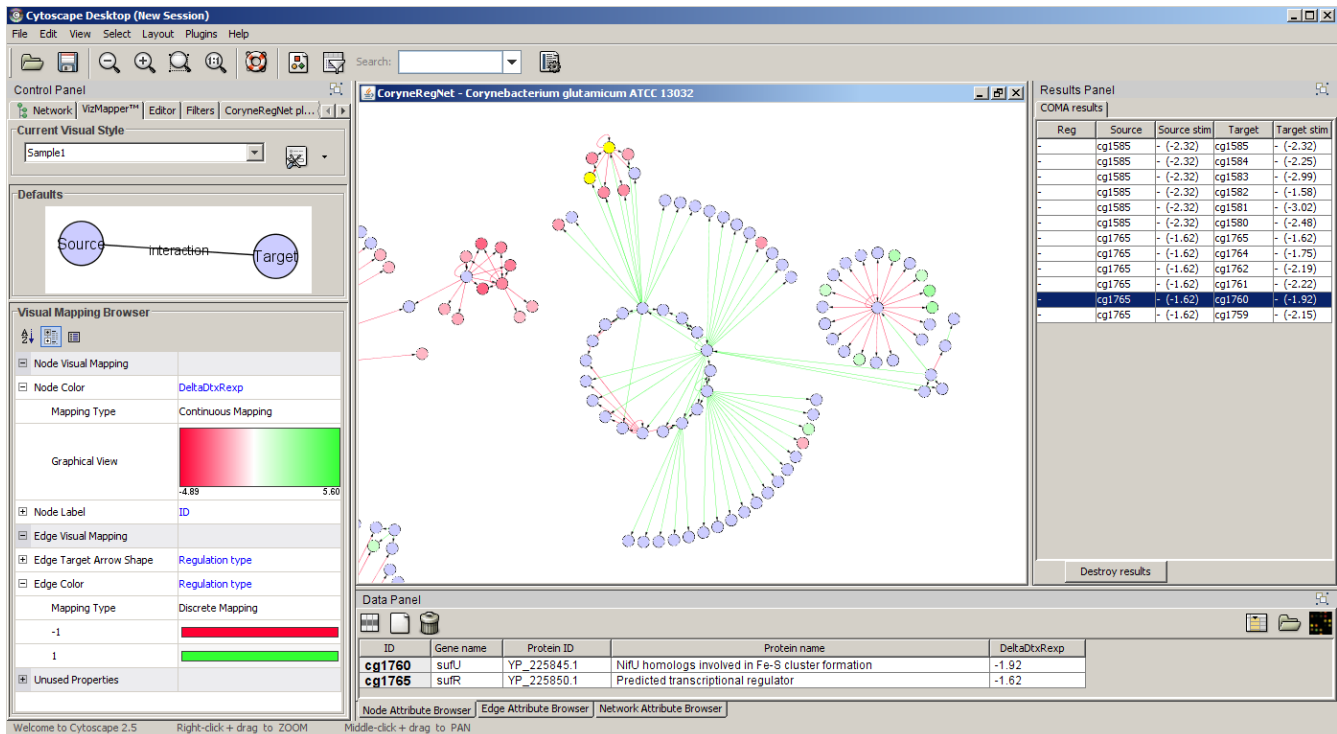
Cytoscape Desktop (New Session)

File Edit View Select Layout Plugins Help

Search:

Control Panel

Network VizMapper™ Editor Filters CoryneRegNet pl...

Current Visual Style

Sample1

Defaults

Source interaction Target

Visual Mapping Browser

| | |
|---|---|
| ⊟ Node Visual Mapping | |
| ⊟ Node Color | DeltaDtxRexp |
| Mapping Type | Continuous Mapping |
| Graphical View | -4.89 5.60 |
| ⊞ Node Label | ID |
| ⊟ Edge Visual Mapping | |
| ⊞ Edge Target Arrow Shape | Regulation type |
| ⊟ Edge Color | Regulation type |
| Mapping Type | Discrete Mapping |
| -1 | |
| 1 | |
| ⊞ Unused Properties | |

CoryneRegNet - Corynebacterium glutamicum ATCC 13032

Results Panel

COMA results

| Reg | Source | Source stim | Target | Target stim |
|---|---|---|---|---|
| - | cg1585 | - (-2.32) | cg1585 | - (-2.32) |
| - | cg1585 | - (-2.32) | cg1584 | - (-2.25) |
| - | cg1585 | - (-2.32) | cg1583 | - (-2.99) |
| - | cg1585 | - (-2.32) | cg1582 | - (-1.58) |
| - | cg1585 | - (-2.32) | cg1581 | - (-3.02) |
| - | cg1585 | - (-2.32) | cg1580 | - (-2.48) |
| - | cg1765 | - (-1.62) | cg1765 | - (-1.62) |
| - | cg1765 | - (-1.62) | cg1764 | - (-1.75) |
| - | cg1765 | - (-1.62) | cg1762 | - (-2.19) |
| - | cg1765 | - (-1.62) | cg1761 | - (-2.22) |
| - | cg1765 | - (-1.62) | cg1760 | - (-1.92) |
| - | cg1765 | - (-1.62) | cg1759 | - (-2.15) |

Destroy results

Data Panel

| ID | Gene name | Protein ID | Protein name | DeltaDtxRexp |
|---|---|---|---|---|
| cg1760 | sufU | YP_225845.1 | NifU homologs involved in Fe-S cluster formation | -1.92 |
| cg1765 | sufR | YP_225850.1 | Predicted transcriptional regulator | -1.62 |

Node Attribute Browser Edge Attribute Browser Network Attribute Browser

Welcome to Cytoscape 2.5 Right-click + drag to ZOOM Middle-click + drag to PAN